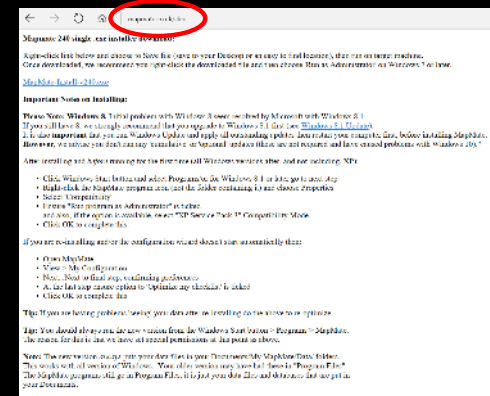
mapmate.co.uk/ins

Mapmate 240 single .exe installer download:

Right-click link below and choose to Save file (save to your Desktop or an easy to find location), then run on target machine.
Once downloaded, we recommend you right-click the downloaded file and then choose Run as Administrator on Windows 7 or later.

MapMate Install v240.exe

Important Notes on Installing:

Please Note: Windows 8 Initial problems with Windows 8 were resolved by Microsoft with Windows 8.1.
If you still have 8, we strongly recommend that you upgrade to Windows 8.1 first (see Windows 8.1 Update).
It is also important that you run Windows Update and apply all outstanding updates then restart your computer first, before installing MapMate.
However, we advise you don't run any 'standalone' or 'optional' updates (these are not required and have caused problems with Windows 10).*

After installing and before running for the first time (all Windows versions after, and not including, XP):

• Click Windows Start button and select Programs (or, for Windows 8.1 or later, go to next step
• Right-click the MapMate program icon (not the folder containing it) and choose Properties
• Select 'Compatibility'
• Choose "Run program as Administrator" to tickbox
and also, if the option is available, select "XP Service Pack 3" Compatibility Mode
• Click OK to complete this

If you are re-installing and/or the configuration wizard doesn't start automatically then:

• Open MapMate
• View > My Configuration
• Next... Next to final step, confirming preferences
• At the last step ensure option to 'Optimise my checklist' is ticked
• Click OK to complete this

Tip: If you are having problems 'losing' your data etc. re-installing (to the above) or to optimize

Tip: You should always run the new version from the Windows Start button > Program > MapMate.
The reason for this is that we have all special permission at the point to above.

Note: The new version no longer puts your data files in your Documents\My MapMate\Data\ folder.
This works with all version of Windows. Your older version may have had these in "Program Files"
The MapMate program will go in Program Files, it is just your data files and databases that are put in your Documents.